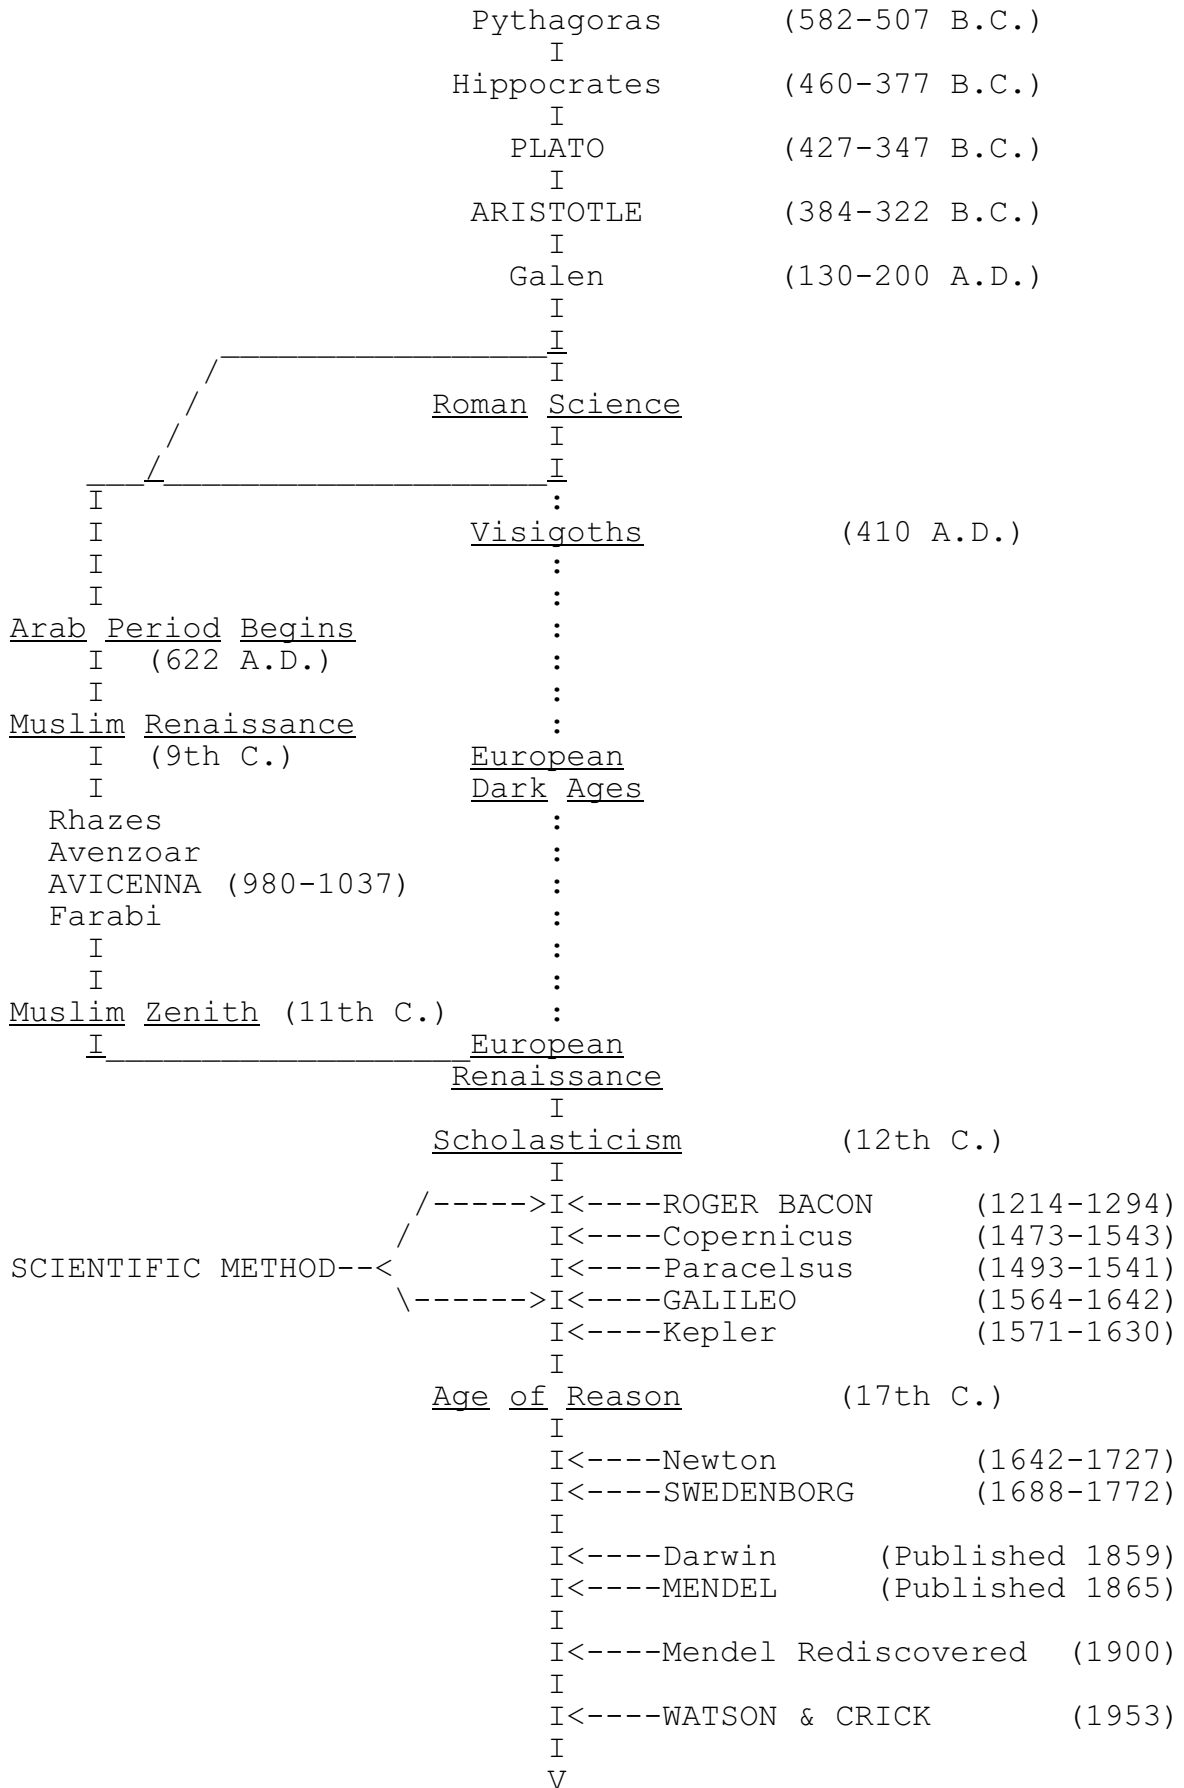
Pythagoras (582-507 B.C.)
Hippocrates (460-377 B.C.)
PLATO (427-347 B.C.)
ARISTOTLE (384-322 B.C.)
Galen (130-200 A.D.)

Roman Science

Visigoths (410 A.D.)

Arab Period Begins
(622 A.D.)

Muslim Renaissance
(9th C.)

European Dark Ages

Rhazes
Avenzoar
AVICENNA (980-1037)
Farabi

Muslim Zenith (11th C.)

European Renaissance

Scholasticism (12th C.)

SCIENTIFIC METHOD
ROGER BACON (1214-1294)
Copernicus (1473-1543)
Paracelsus (1493-1541)
GALILEO (1564-1642)
Kepler (1571-1630)

Age of Reason (17th C.)

Newton (1642-1727)
SWEDENBORG (1688-1772)

Darwin (Published 1859)
MENDEL (Published 1865)

Mendel Rediscovered (1900)

WATSON & CRICK (1953)